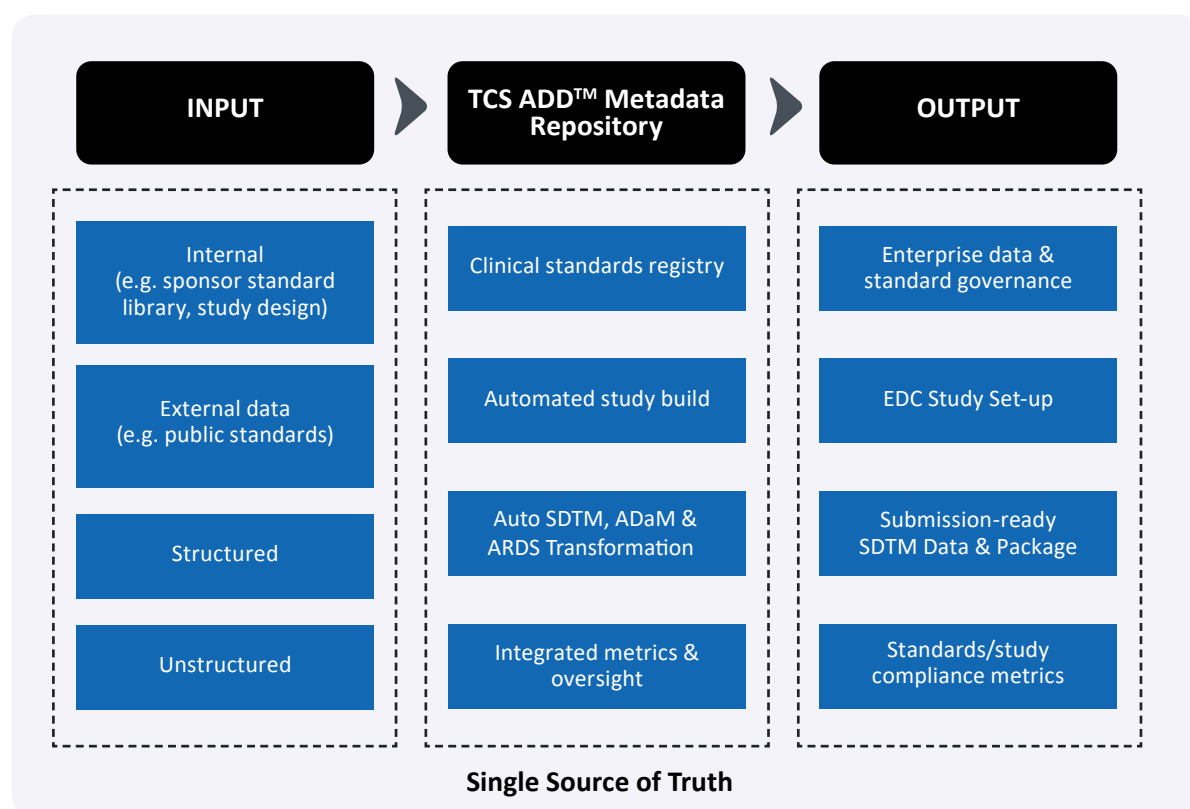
INPUT

Internal (e.g. sponsor standard library, study design)

External data (e.g. public standards)

Structured

Unstructured

TCS ADD™ Metadata Repository

Clinical standards registry

Automated study build

Auto SDTM, ADaM & ARDS Transformation

Integrated metrics & oversight

OUTPUT

Enterprise data & standard governance

EDC Study Set-up

Submission-ready SDTM Data & Package

Standards/study compliance metrics

Single Source of Truth